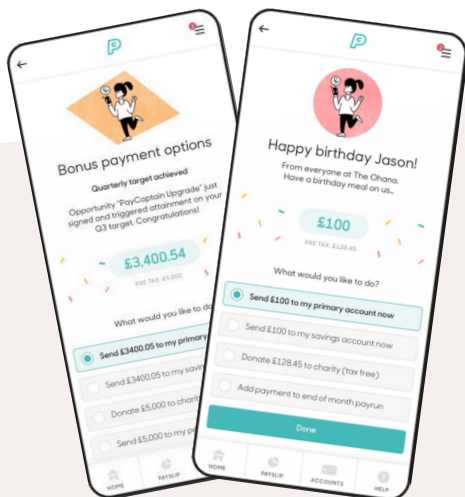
Bonus payment options

Quarterly target achieved

Opportunity "PayCaptain Upgrade" just signed and triggered attainment on your Q3 target. Congratulations!

£3,400.54

PRE TAX: £5,000

What would you like to do

Send £3400.05 to my primary

Send £3400.05 to my sav

Donate £5,000 to charity

Send £5,000 to my p

HOME

PAYSLIP

Happy birthday Jason!

From everyone at The Ohana. Have a birthday meal on us...

£100

PRE TAX: £128.45

What would you like to do?

Send £100 to my primary account now

Send £100 to my savings account now

Donate £128.45 to charity (tax free)

Add payment to end of month payrun

Done

HOME

PAYSLIP

ACCOUNTS

HELP